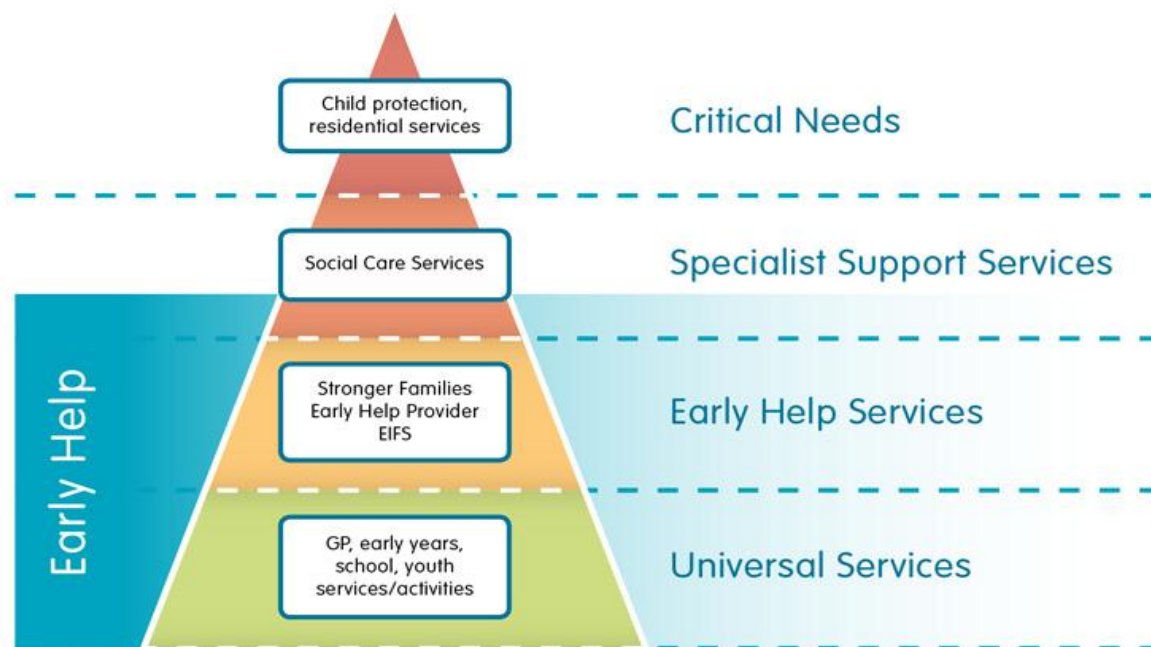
Child protection, residential services

Critical Needs

Social Care Services

Specialist Support Services

Early Help

Stronger Families
Early Help Provider
EIFS

Early Help Services

GP, early years, school, youth services/activities

Universal Services